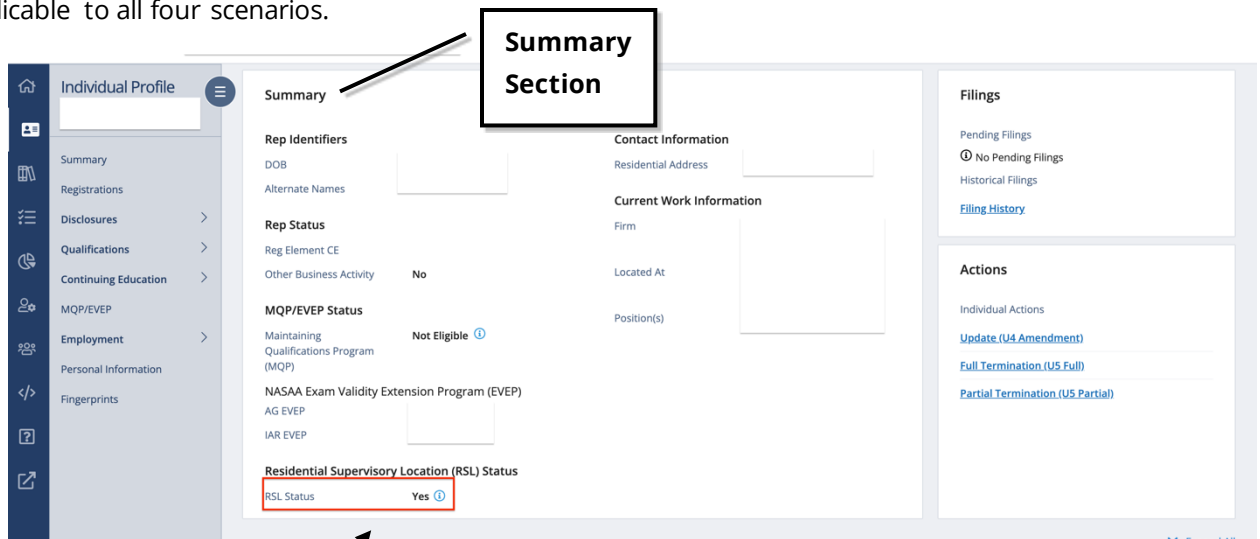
licable to all four scenarios.

Summary Section

Individual Profile

Summary
Registrations
Disclosures
Qualifications
Continuing Education
MQP/EVEP
Employment
Personal Information
Fingerprints

Summary

Rep Identifiers
DOB
Alternate Names

Rep Status
Reg Element CE
Other Business Activity No

MQP/EVEP Status
Maintaining Qualifications Program (MQP) Not Eligible

NASAA Exam Validity Extension Program (EVEP)
AG EVEP
IAR EVEP

Residential Supervisory Location (RSL) Status
RSL Status Yes

Contact Information
Residential Address

Current Work Information
Firm
Located At
Position(s)

Filings
Pending Filings
No Pending Filings
Historical Filings
Filing History

Actions
Individual Actions
Update (U4 Amendment)
Full Termination (U5 Full)
Partial Termination (U5 Partial)